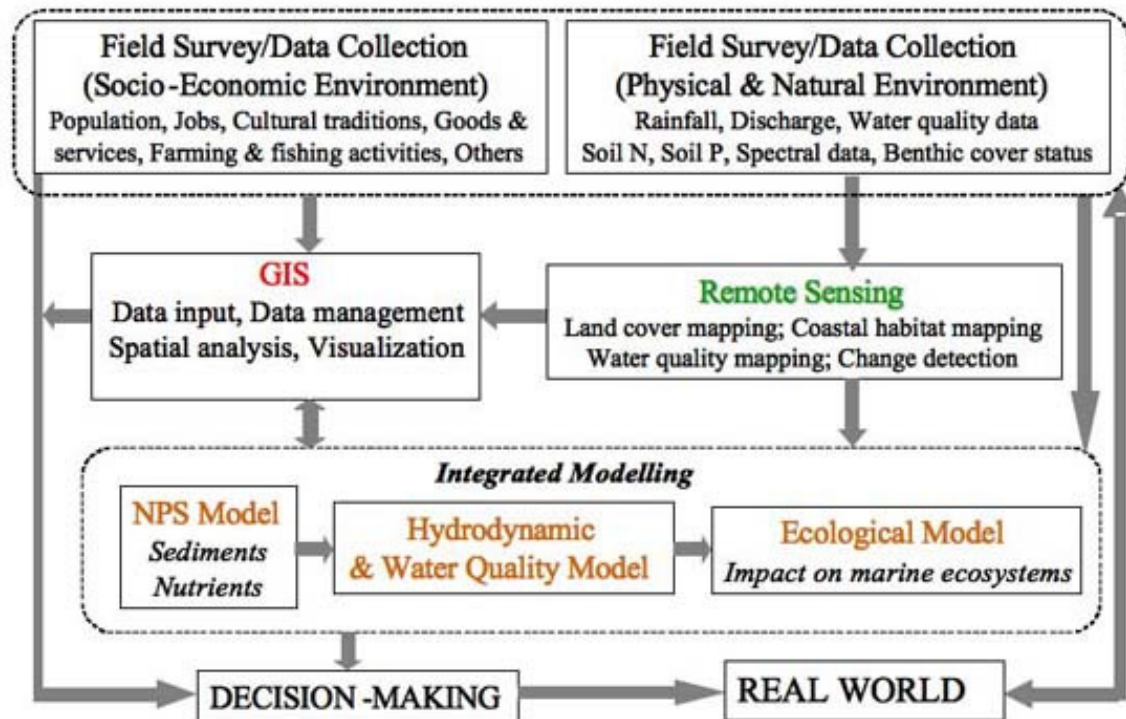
Field Survey/Data Collection
(Socio-Economic Environment)
Population, Jobs, Cultural traditions, Goods & services, Farming & fishing activities, Others

Field Survey/Data Collection
(Physical & Natural Environment)
Rainfall, Discharge, Water quality data
Soil N, Soil P, Spectral data, Benthic cover status

GIS
Data input, Data management
Spatial analysis, Visualization

Remote Sensing
Land cover mapping; Coastal habitat mapping
Water quality mapping; Change detection

Integrated Modelling

NPS Model
Sediments
Nutrients

Hydrodynamic
& Water Quality Model

Ecological Model
Impact on marine ecosystems

DECISION-MAKING

REAL WORLD